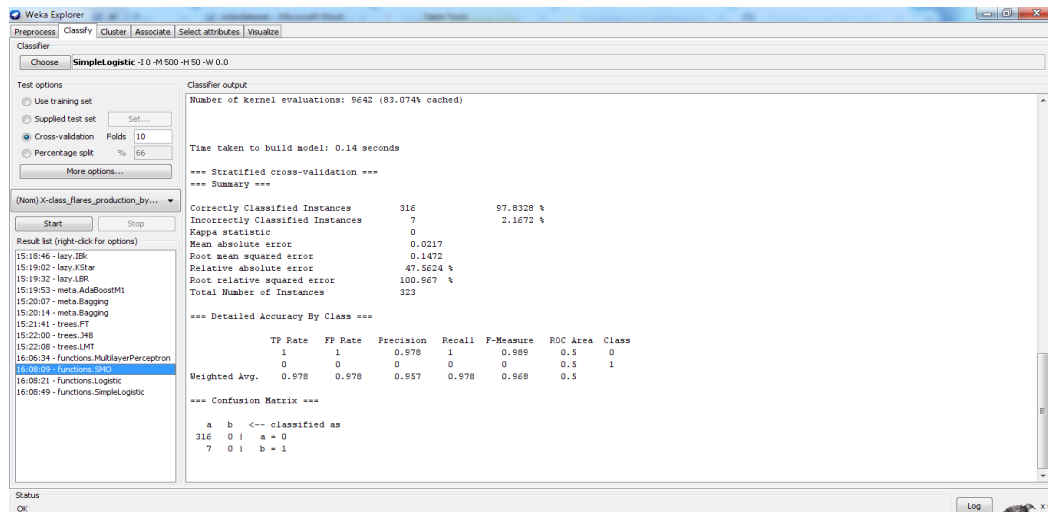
Weka Explorer

Preprocess | Classify | Cluster | Associate | Select attributes | Visualize

Classifier

Choose SimpleLogistic -I 0 -M 500 -H 50 -W 0.0

Test options

Use training set

Supplied test set Set...

Cross-validation Folds 10

Percentage split % 66

More options...

(Nom) X-class_flares_production_by...

Start Stop

Result list (right-click for options)

15:18:46 - lazy.IBk
15:19:02 - lazy.KStar
15:19:32 - lazy.LBR
15:19:53 - meta.AdaBoostM1
15:20:07 - meta.Bagging
15:20:14 - meta.Bagging
15:21:41 - trees.FT
15:22:00 - trees.J48
15:22:08 - trees.LMT
16:06:34 - functions.MultilayerPerceptron
16:08:09 - functions.SMO
16:08:21 - functions.Logistic
16:08:49 - functions.SimpleLogistic

Classifier output

Number of kernel evaluations: 9642 (83.074% cached)

Time taken to build model: 0.14 seconds

=== Stratified cross-validation ===
=== Summary ===

Correctly Classified Instances 316 97.8328 %
Incorrectly Classified Instances 7 2.1672 %
Kappa statistic 0
Mean absolute error 0.0217
Root mean squared error 0.1472
Relative absolute error 47.5624 %
Root relative squared error 100.967 %
Total Number of Instances 323

=== Detailed Accuracy By Class ===

| | TP Rate | FP Rate | Precision | Recall | F-Measure | ROC Area | Class |
|---|---|---|---|---|---|---|---|
| | 1 | 1 | 0.978 | 1 | 0.989 | 0.5 | 0 |
| | 0 | 0 | 0 | 0 | 0 | 0.5 | 1 |
| Weighted Avg. | 0.978 | 0.978 | 0.957 | 0.978 | 0.968 | 0.5 | |

=== Confusion Matrix ===

a b <-- classified as
316 0 | a = 0
7 0 | b = 1

Status

OK

Log

x 0